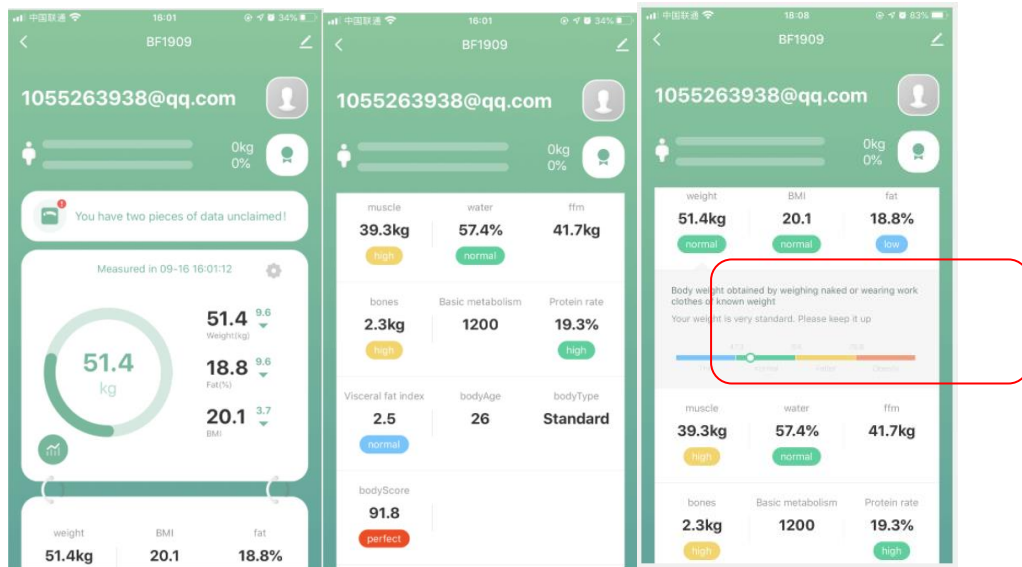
中国联通 16:01 34%
BF1909
1055263938@qq.com
0kg
0%
You have two pieces of data unclaimed!
Measured in 09-16 16:01:12
51.4
kg
51.4 9.6
Weight(kg)
18.8 9.6
Fat(%)
20.1 3.7
BMI
weight
51.4kg
BMI
20.1
fat
18.8%

中国联通 16:01 34%
BF1909
1055263938@qq.com
0kg
0%
muscle
39.3kg
high
water
57.4%
normal
ffm
41.7kg
bones
2.3kg
high
Basic metabolism
1200
Protein rate
19.3%
high
Visceral fat index
2.5
normal
bodyAge
26
bodyType
Standard
bodyScore
91.8
perfect

中国联通 18:08 83%
BF1909
1055263938@qq.com
0kg
0%
weight
51.4kg
normal
BMI
20.1
normal
fat
18.8%
low
Body weight obtained by weighing naked or wearing work clothes of known weight
Your weight is very standard. Please keep it up
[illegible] normal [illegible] Obesity
muscle
39.3kg
high
water
57.4%
normal
ffm
41.7kg
bones
2.3kg
high
Basic metabolism
1200
Protein rate
19.3%
high